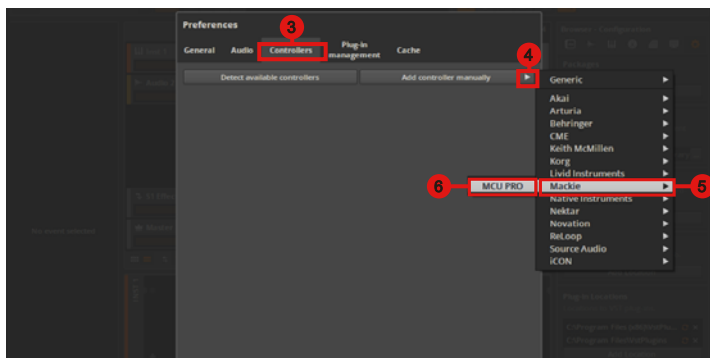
Preferences

3

General Audio Controllers Plug-in management Cache

4

Detect available controllers

Add controller manually

Generic
Akai
Arturia
Behringer
CME
Keith McMillen
Korg
Livid Instruments
Mackie
Native Instruments
Nektar
Novation
ReLoop
Source Audio
iCON

6

MCU PRO

5